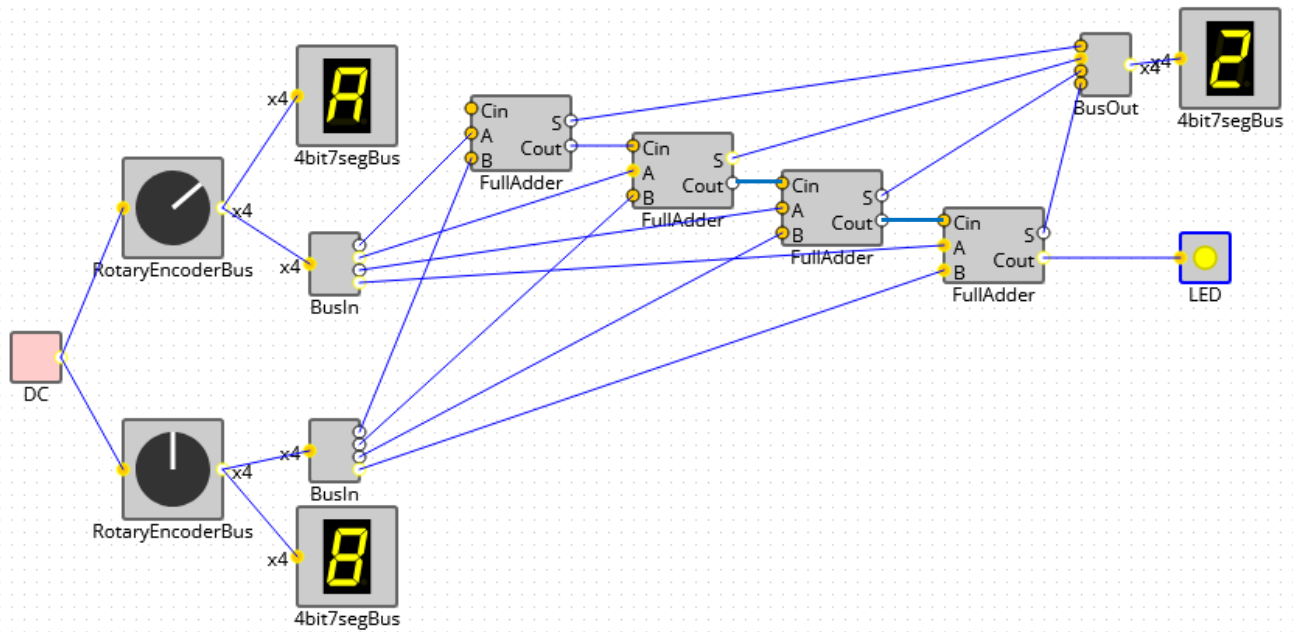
x4
A
4bit7segBus
x4
RotaryEncoderBus
x4
BusIn
Cin
A
B
S
Cout
FullAdder
Cin
A
B
S
Cout
FullAdder
Cin
A
B
S
Cout
FullAdder
Cin
A
B
S
Cout
FullAdder
x4
BusOut
x4
2
4bit7segBus
LED
DC
x4
RotaryEncoderBus
x4
BusIn
x4
8
4bit7segBus